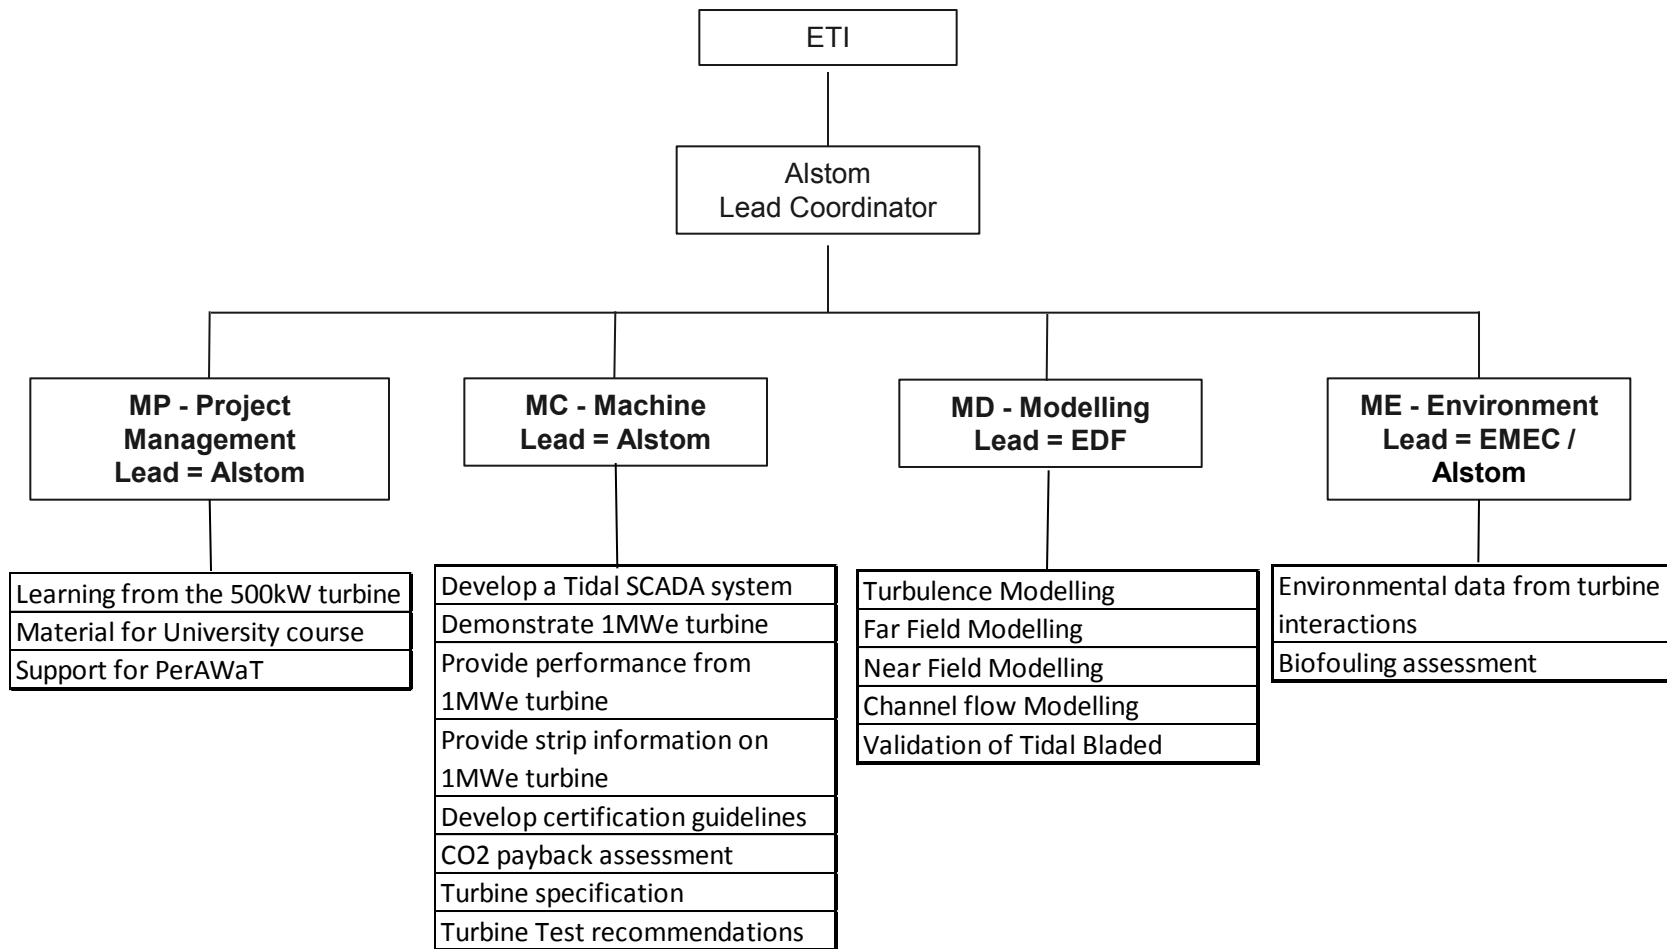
ETI

Alstom
Lead Coordinator

MP - Project Management
Lead = Alstom

Learning from the 500kW turbine
Material for University course
Support for PerAWaT

MC - Machine
Lead = Alstom

Develop a Tidal SCADA system
Demonstrate 1MWe turbine
Provide performance from 1MWe turbine
Provide strip information on 1MWe turbine
Develop certification guidelines
CO2 payback assessment
Turbine specification
Turbine Test recommendations

MD - Modelling
Lead = EDF

Turbulence Modelling
Far Field Modelling
Near Field Modelling
Channel flow Modelling
Validation of Tidal Bladed

ME - Environment
Lead = EMEC / Alstom

Environmental data from turbine interactions
Biofouling assessment